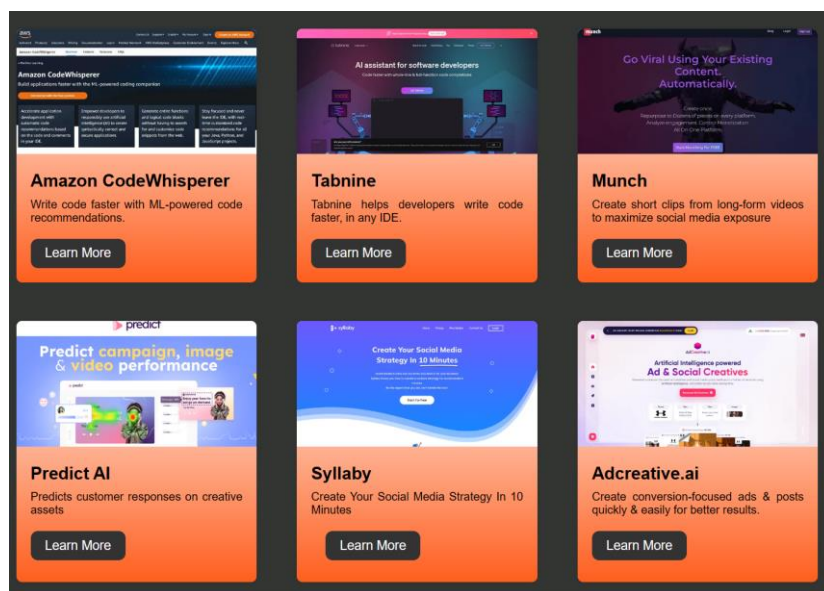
Amazon CodeWhisperer
Build applications faster with the ML-powered coding companion

Amazon CodeWhisperer

Write code faster with ML-powered code recommendations.

Learn More

AI assistant for software developers

Tabnine

Tabnine helps developers write code faster, in any IDE.

Learn More

Munch

Go Viral Using Your Existing Content. Automatically.

Munch

Create short clips from long-form videos to maximize social media exposure

Learn More

predict

Predict campaign, image & video performance

Predict AI

Predicts customer responses on creative assets

Learn More

syllaby

Create Your Social Media Strategy In 10 Minutes

Syllaby

Create Your Social Media Strategy In 10 Minutes

Learn More

Artificial Intelligence powered Ad & Social Creatives

Adcreative.ai

Create conversion-focused ads & posts quickly & easily for better results.

Learn More